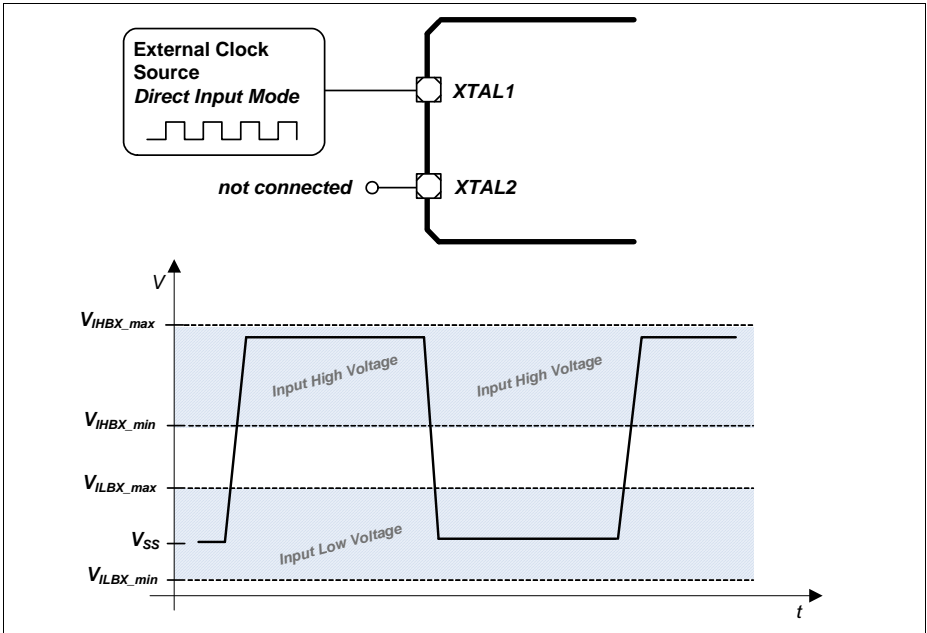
External Clock Source
Direct Input Mode

XTAL1

not connected

XTAL2

V

$V_{IHBX\_max}$

Input High Voltage

Input High Voltage

$V_{IHBX\_min}$

$V_{ILBX\_max}$

$V_{SS}$

Input Low Voltage

$V_{ILBX\_min}$

t